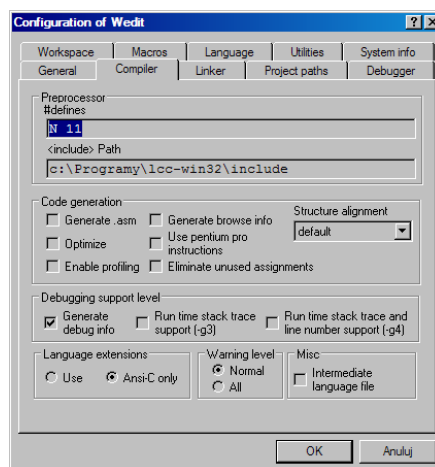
Configuration of Wedit

?
X

Workspace
Macros
Language
Utilities
System info
General
Compiler
Linker
Project paths
Debugger

Preprocessor
#defines
N 11
<include> Path
c:\Programy\lcc-win32\include

Code generation
Generate .asm
Generate browse info
Structure alignment
default
Optimize
Use pentium pro instructions
Enable profiling
Eliminate unused assignments

Debugging support level
Generate debug info
Run time stack trace support (-g3)
Run time stack trace and line number support (-g4)

Language extensions
Use
Ansi-C only

Warning level
Normal
All

Misc
Intermediate language file

OK
Anuluj